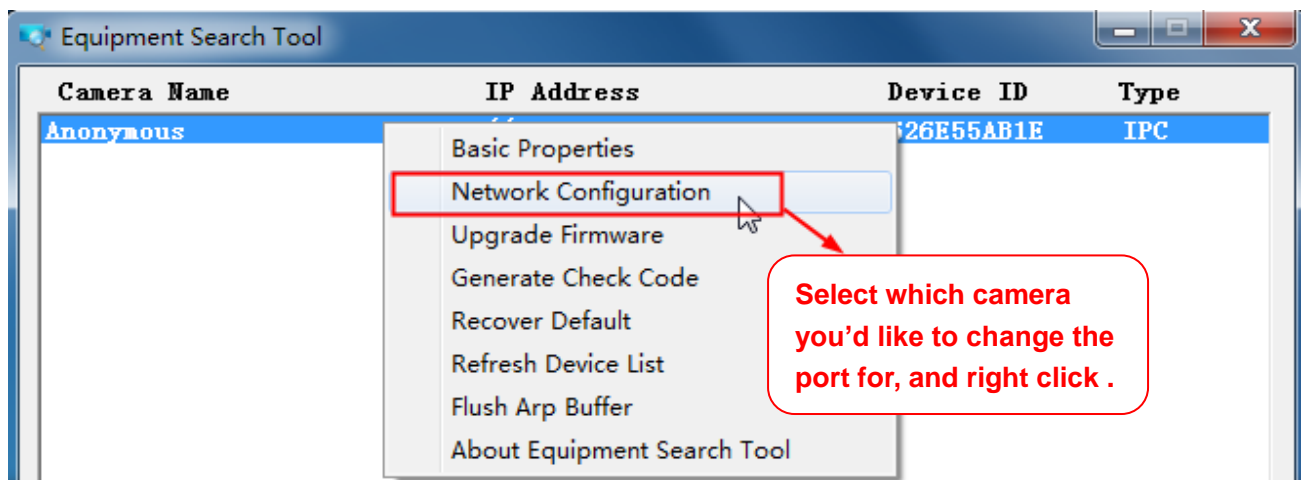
Equipment Search Tool

| Camera Name | IP Address | Device ID | Type |
|---|---|---|---|
| Anonymous | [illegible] | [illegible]526E55AB1E | IPC |

Basic Properties
Network Configuration
Upgrade Firmware
Generate Check Code
Recover Default
Refresh Device List
Flush Arp Buffer
About Equipment Search Tool

Select which camera you'd like to change the port for, and right click .